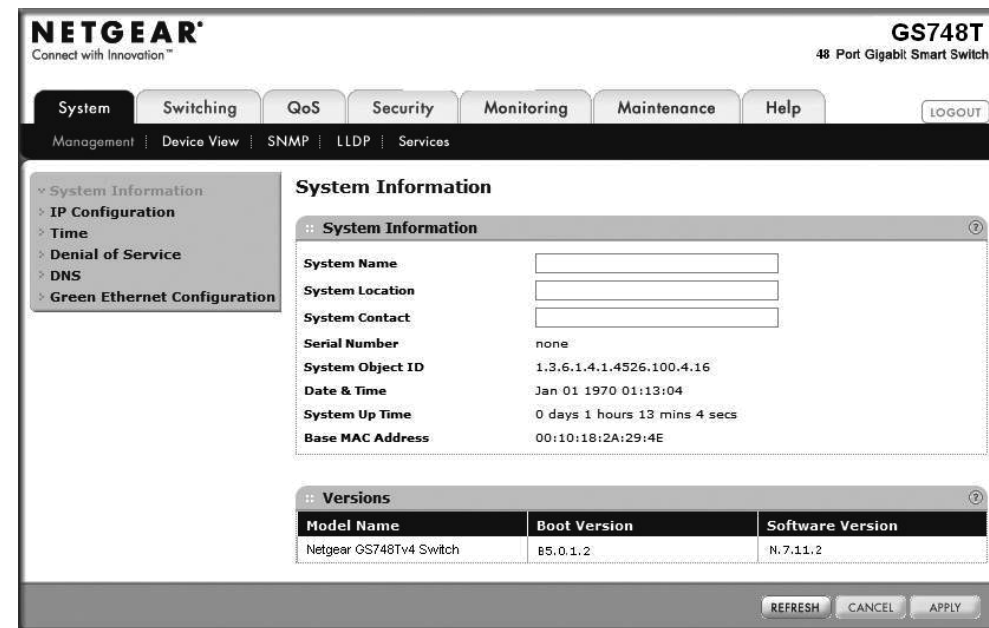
NETGEAR®
Connect with Innovation™

GS748T
48 Port Gigabit Smart Switch

System | Switching | QoS | Security | Monitoring | Maintenance | Help | LOGOUT

Management | Device View | SNMP | LLDP | Services

System Information
IP Configuration
Time
Denial of Service
DNS
Green Ethernet Configuration

System Information

System Information

System Name
System Location
System Contact
Serial Number none
System Object ID 1.3.6.1.4.1.4526.100.4.16
Date & Time Jan 01 1970 01:13:04
System Up Time 0 days 1 hours 13 mins 4 secs
Base MAC Address 00:10:18:2A:29:4E

Versions

| Model Name | Boot Version | Software Version |
|---|---|---|
| Netgear GS748Tv4 Switch | B5.0.1.2 | N.7.11.2 |

REFRESH CANCEL APPLY